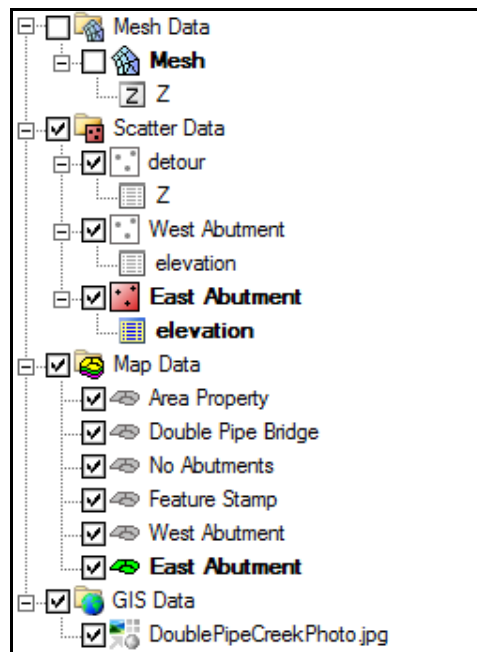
Mesh Data
Mesh
Z
Scatter Data
detour
Z
West Abutment
elevation
East Abutment
elevation
Map Data
Area Property
Double Pipe Bridge
No Abutments
Feature Stamp
West Abutment
East Abutment
GIS Data
DoublePipeCreekPhoto.jpg